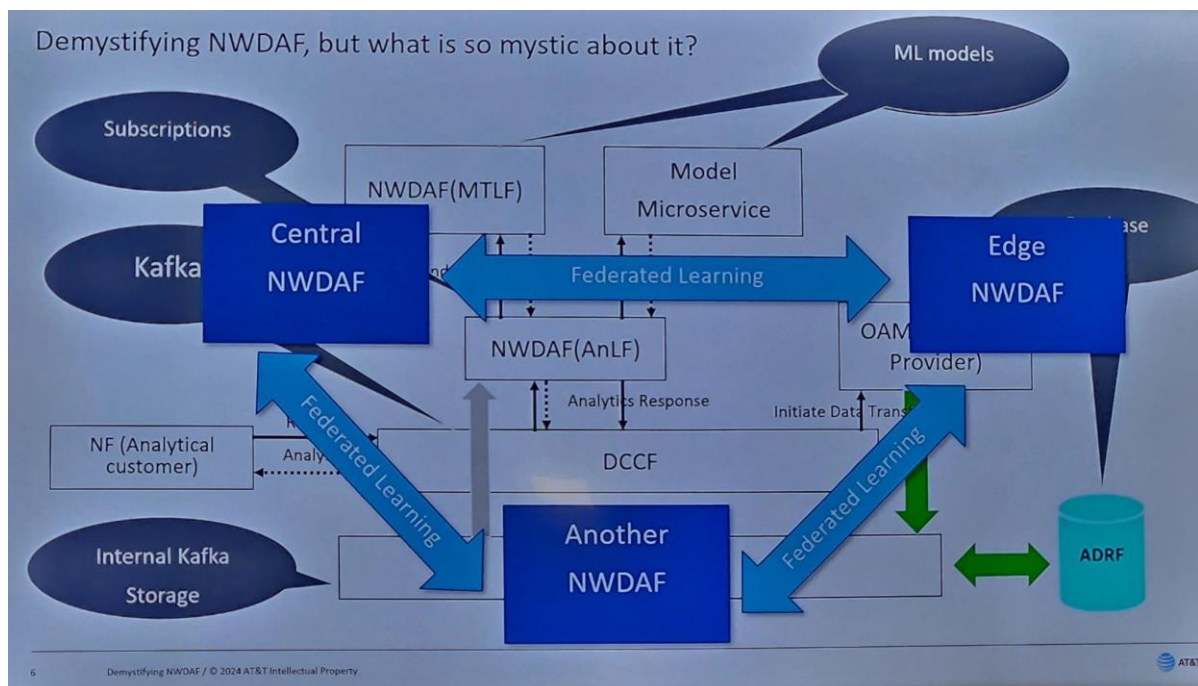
Demystifying NWDAF, but what is so mystic about it?

ML models

Subscriptions

NWDAF(MTLF)

Model Microservice

Central NWDAF

Kafka

Federated Learning

Edge NWDAF

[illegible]ase

nd

NWDAF(AnLF)

OAM

Provider)

Analytics Response

Initiate Data Trans

NF (Analytical customer)

R

Analy

DCCF

Federated Learning

Federated Learning

Internal Kafka Storage

Another NWDAF

ADRF

6 Demystifying NWDAF / © 2024 AT&T Intellectual Property

AT&T